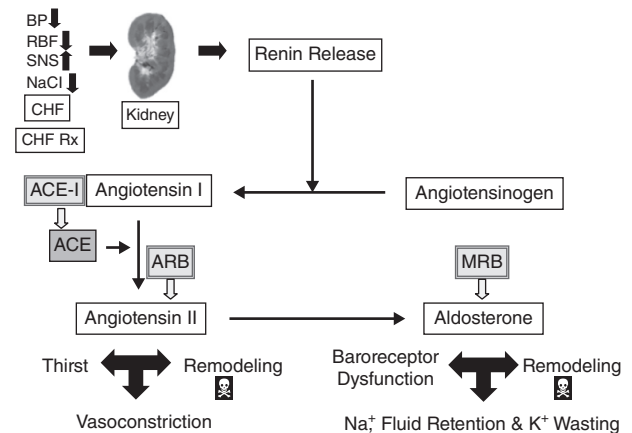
BP
RBF
SNS
NaCl
CHF
CHF Rx
Kidney
Renin Release
ACE-I
Angiotensin I
Angiotensinogen
ACE
ARB
MRB
Angiotensin II
Aldosterone
Thirst
Remodeling
Baroreceptor Dysfunction
Remodeling
Vasoconstriction
Na$^+$, Fluid Retention & K$^+$ Wasting